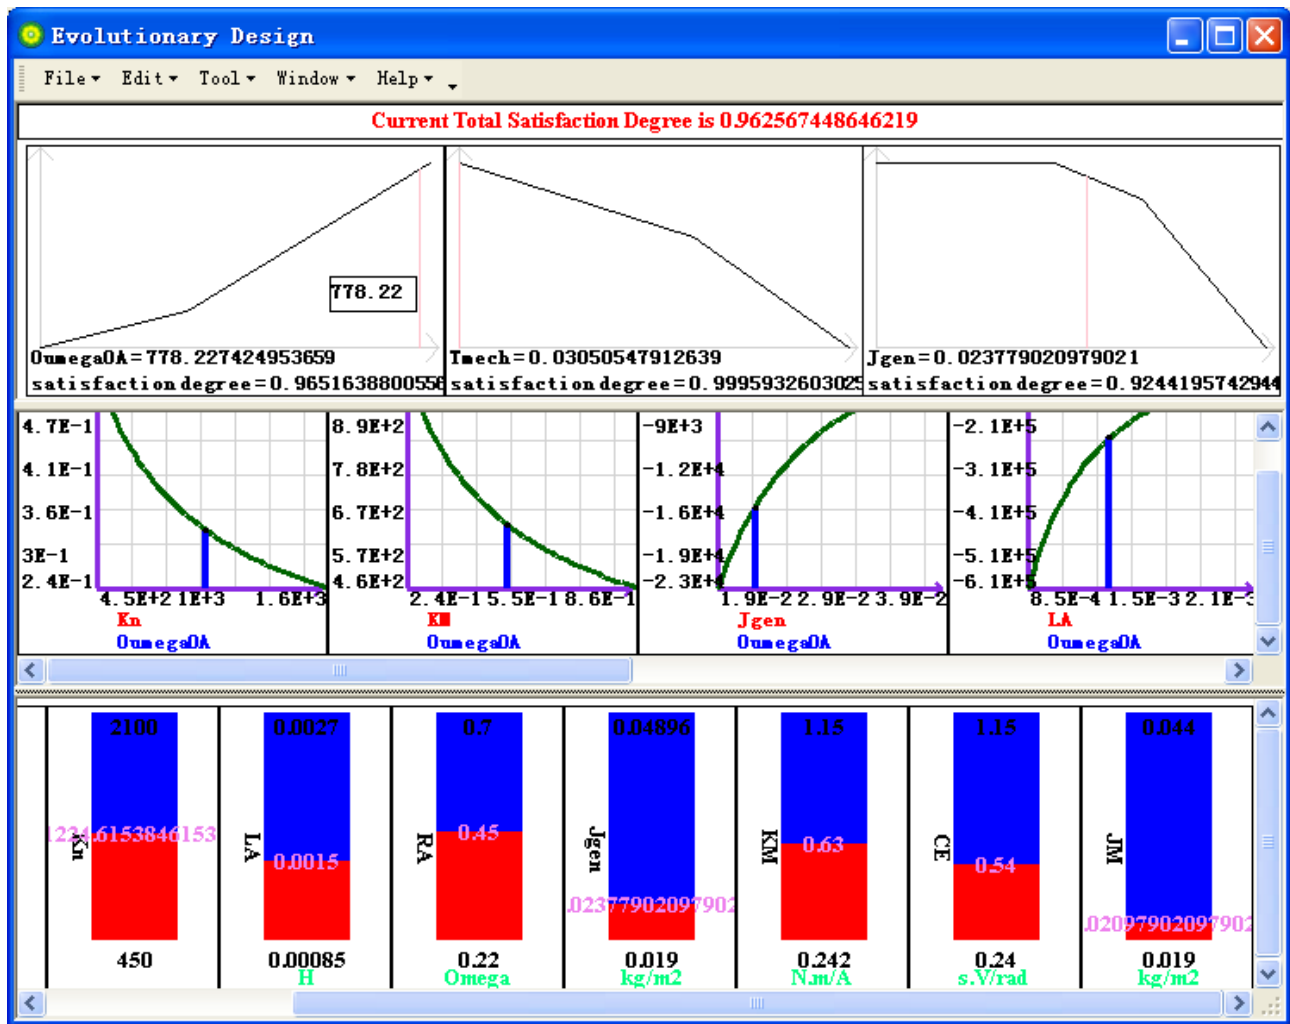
Evolutionary Design

File Edit Tool Window Help

Current Total Satisfaction Degree is 0.962567448646219

778.22

OumegaOA=778.227424953659
satisfactiondegree=0.9651638800556

Tmech=0.03050547912639
satisfactiondegree=0.99959326030025

Jgen=0.023779020979021
satisfactiondegree=0.9244195742944

4.7E-1
4.1E-1
3.6E-1
3E-1
2.4E-1
4.5E+2 1E+3 1.6E+3
Kn
OumegaOA

8.9E+2
7.8E+2
6.7E+2
5.7E+2
4.6E+2
2.4E-1 5.5E-1 8.6E-1
KM
OumegaOA

-9E+3
-1.2E+4
-1.6E+4
-1.9E+4
-2.3E+4
1.9E-2 2.9E-2 3.9E-2
Jgen
OumegaOA

-2.1E+5
-3.1E+5
-4.1E+5
-5.1E+5
-6.1E+5
8.5E-4 1.5E-3 2.1E-3
LA
OumegaOA

2100
1234.6153846153
Kn
450

0.0027
LA
0.0015
0.00085
H

0.7
RA
0.45
0.22
Omega

0.04896
Jgen
.023779020979902
0.019
kg/m2

1.15
KM
0.63
0.242
N.m/A

1.15
CE
0.54
0.24
s.V/rad

0.044
JM
.0209790209790
0.019
kg/m2